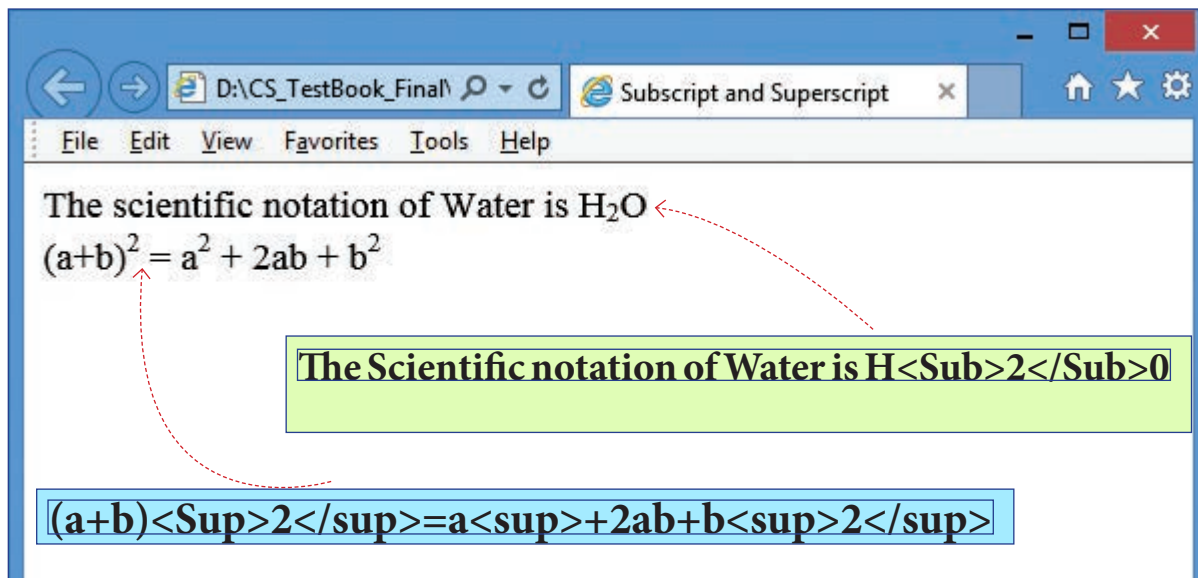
D:\CS_TestBook_Final\

Subscript and Superscript

File Edit View Favorites Tools Help

The scientific notation of Water is $H_2O$

$(a+b)^2 = a^2 + 2ab + b^2$

The Scientific notation of Water is H<Sub>2</Sub>0

(a+b)<Sup>2</sup>=a<sup>+2ab+b<sup>2</sup>